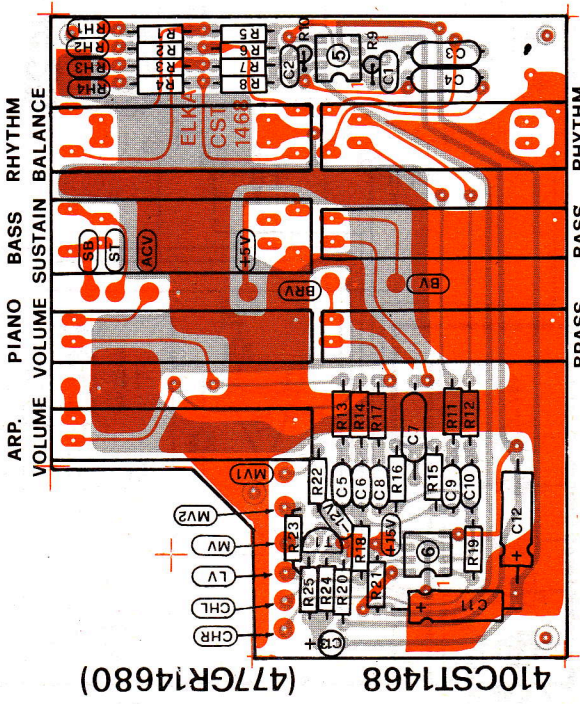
RH1
RH2
RH3
RH4
R1
R2
R3
R4
R5
R6
R7
R8
R10
R9
C2
5
C1
C3
C4
ELKA
CS1
1468
RHYTHM
BALANCE
RHYTHM
BASS
SUSTAIN
BASS
SB
ST
ACV
+15V
BRV
BV
PIANO
VOLUME
BRASS
ARP.
VOLUME
R13
R14
R17
C7
R11
R12
MV1
R22
C5
C6
C8
R16
R15
C9
C10
C12
MV2
-15V
T1
R23
R18
+15V
6
R19
MV
LV
R25
R24
R20
R21
C11
CHL
CHR
C13
(477GR14680)
410CST1468